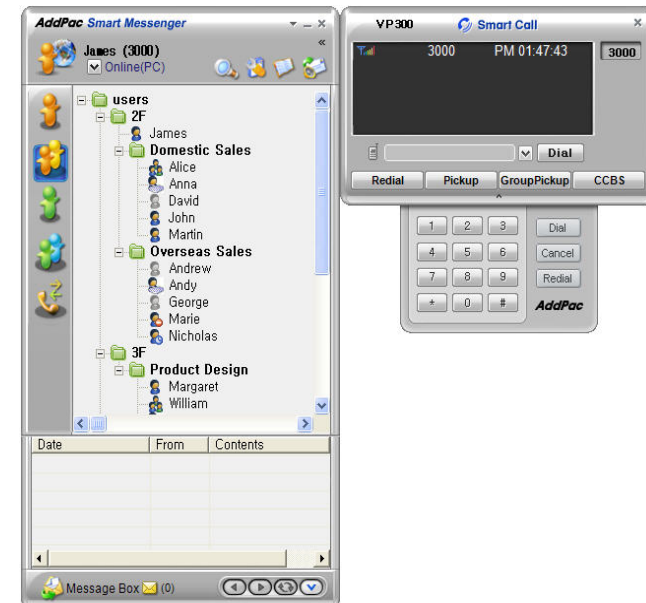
AddPac Smart Messenger

James (3000)
Online(PC)

users
2F
James
Domestic Sales
Alice
Anna
David
John
Martin
Overseas Sales
Andrew
Andy
George
Marie
Nicholas
3F
Product Design
Margaret
William

| Date | From | Contents |
|---|---|---|

Message Box (0)

VP300
Smart Call
3000 PM 01:47:43
3000
Dial
Redial
Pickup
GroupPickup
CCBS

1 2 3
4 5 6
7 8 9
* 0 #
Dial
Cancel
Redial
AddPac